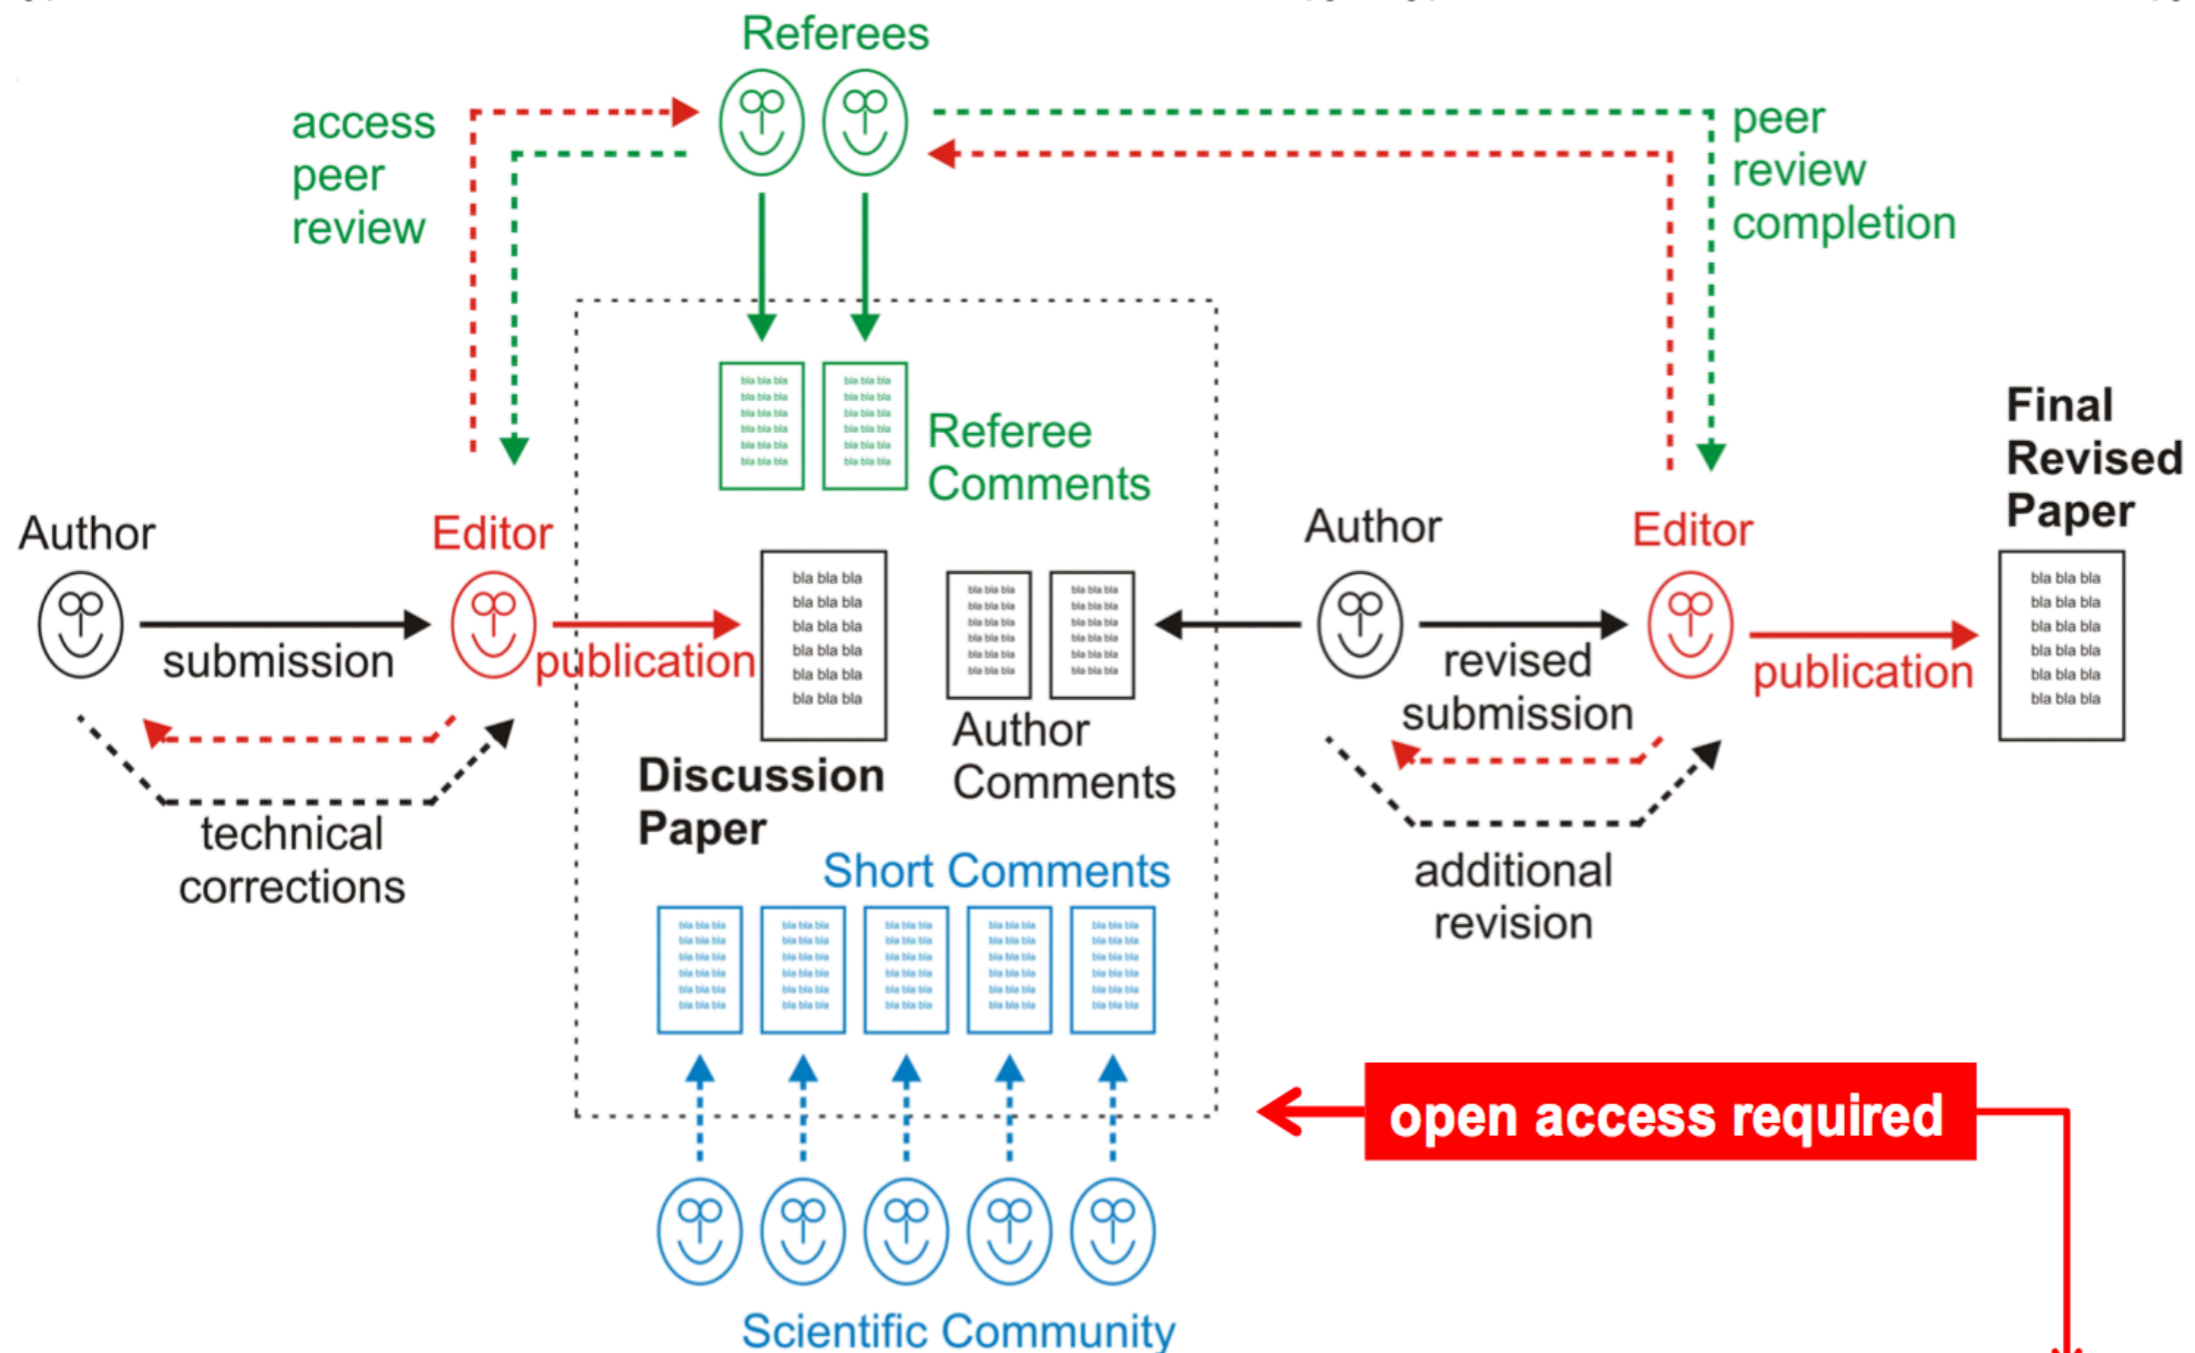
Referees

access peer review

peer review completion

Referee Comments

Author

Editor

submission

publication

bla bla bla
bla bla bla
bla bla bla
bla bla bla
bla bla bla
bla bla bla

Discussion Paper

Author Comments

Author

Editor

revised submission

publication

Final Revised Paper

bla bla bla
bla bla bla
bla bla bla
bla bla bla
bla bla bla
bla bla bla

technical corrections

additional revision

Short Comments

open access required

Scientific Community